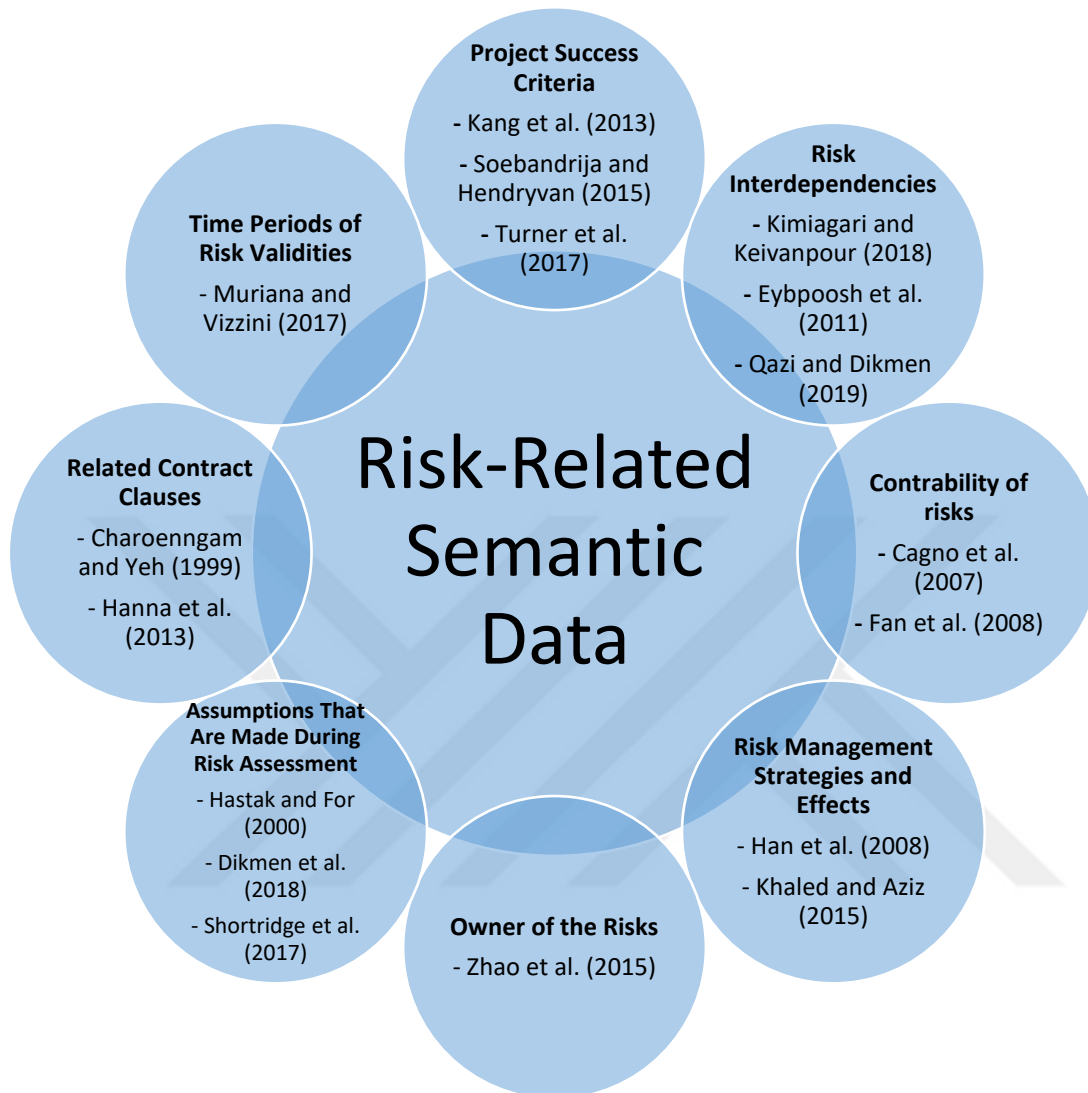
Project Success Criteria

- Kang et al. (2013)

- Soebandrija and Hendryvan (2015)

- Turner et al. (2017)

Risk Interdependencies

- Kimiagari and Keivanpour (2018)

- Eybpoosh et al. (2011)

- Qazi and Dikmen (2019)

Contrability of risks

- Cagno et al. (2007)

- Fan et al. (2008)

Risk Management Strategies and Effects

- Han et al. (2008)

- Khaled and Aziz (2015)

Owner of the Risks

- Zhao et al. (2015)

Assumptions That Are Made During Risk Assessment

- Hastak and For (2000)

- Dikmen et al. (2018)

- Shortridge et al. (2017)

Related Contract Clauses

- Charoenngam and Yeh (1999)

- Hanna et al. (2013)

Time Periods of Risk Validities

- Muriana and Vizzini (2017)

Risk-Related Semantic Data